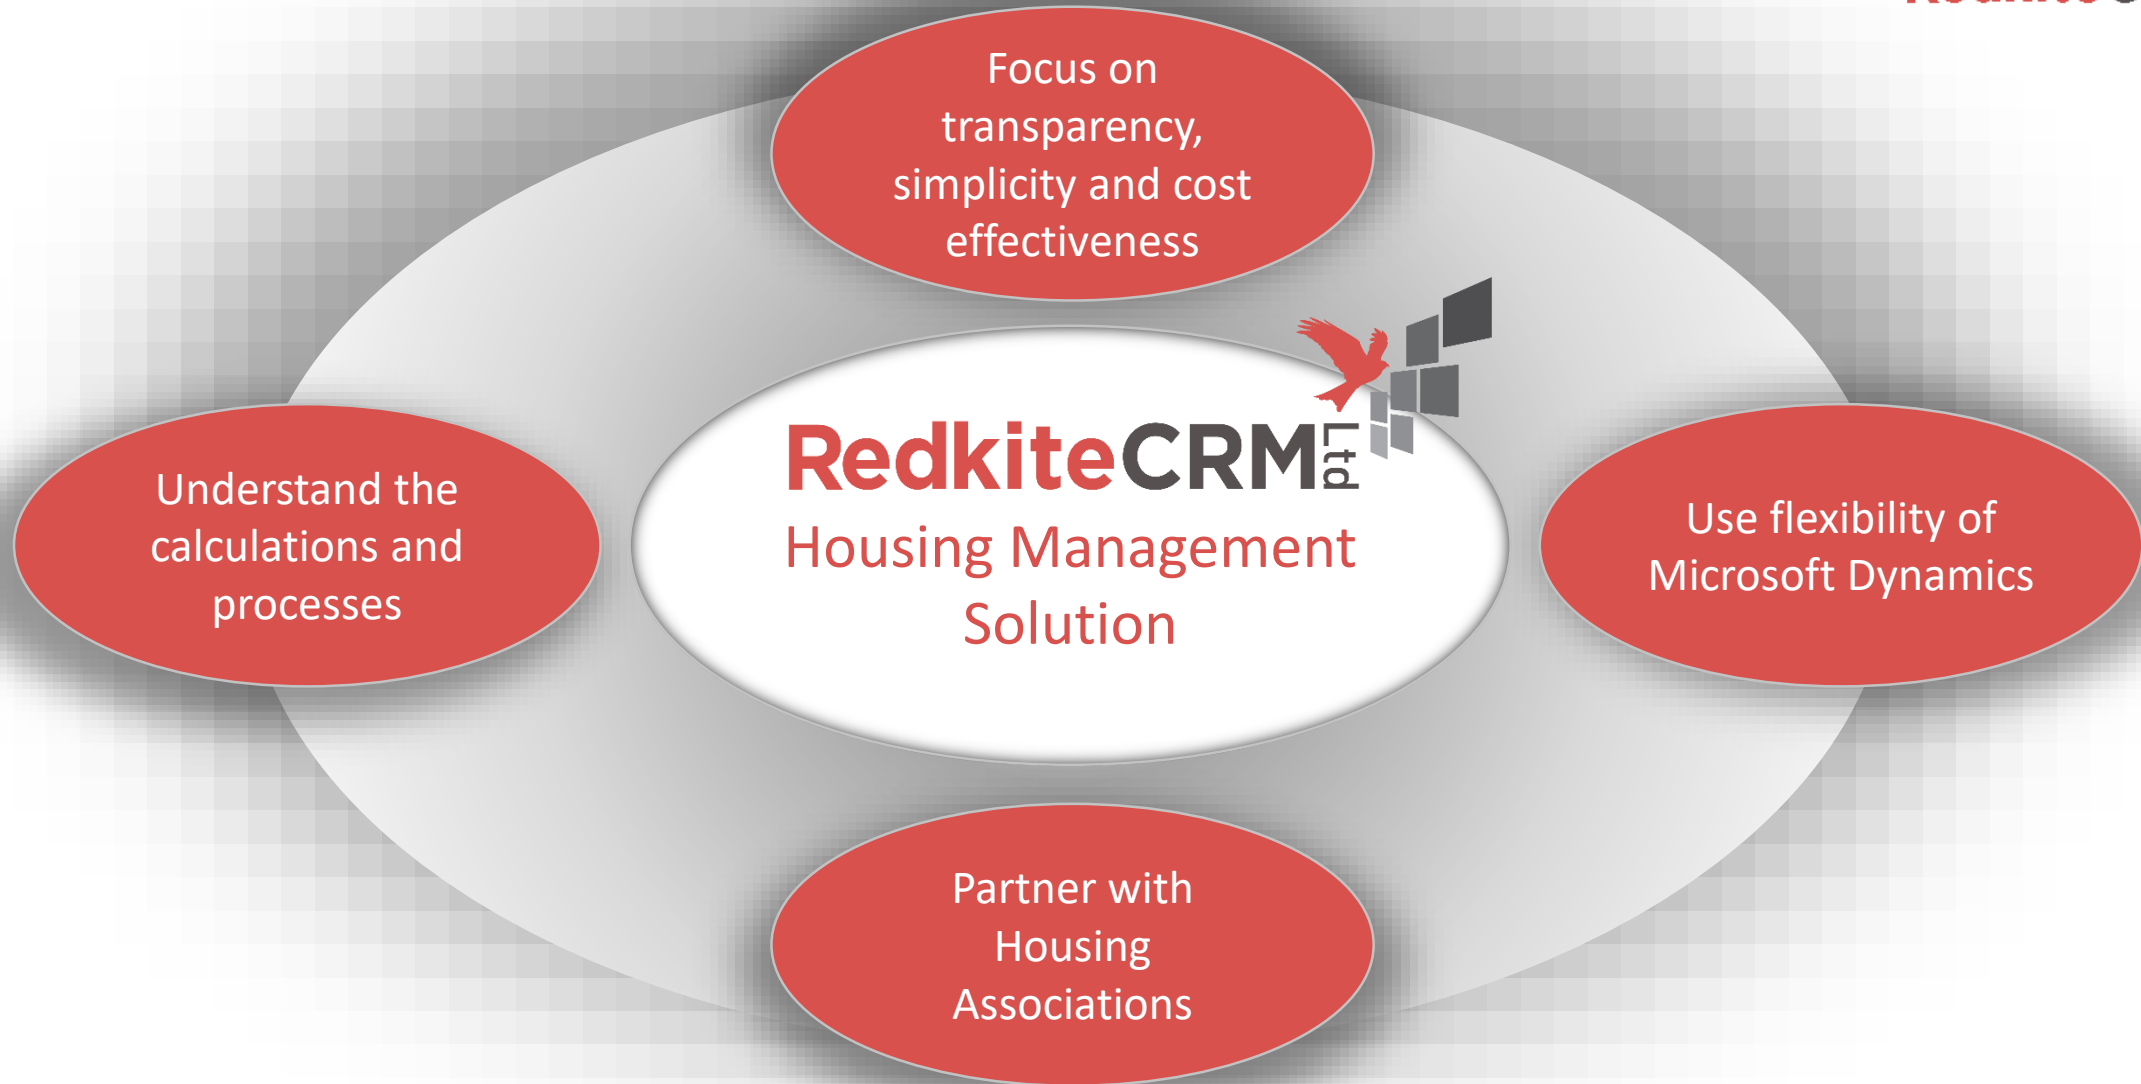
Focus on transparency, simplicity and cost effectiveness

Understand the calculations and processes

RedkiteCRM Ltd

Housing Management Solution

Use flexibility of Microsoft Dynamics

Partner with Housing Associations